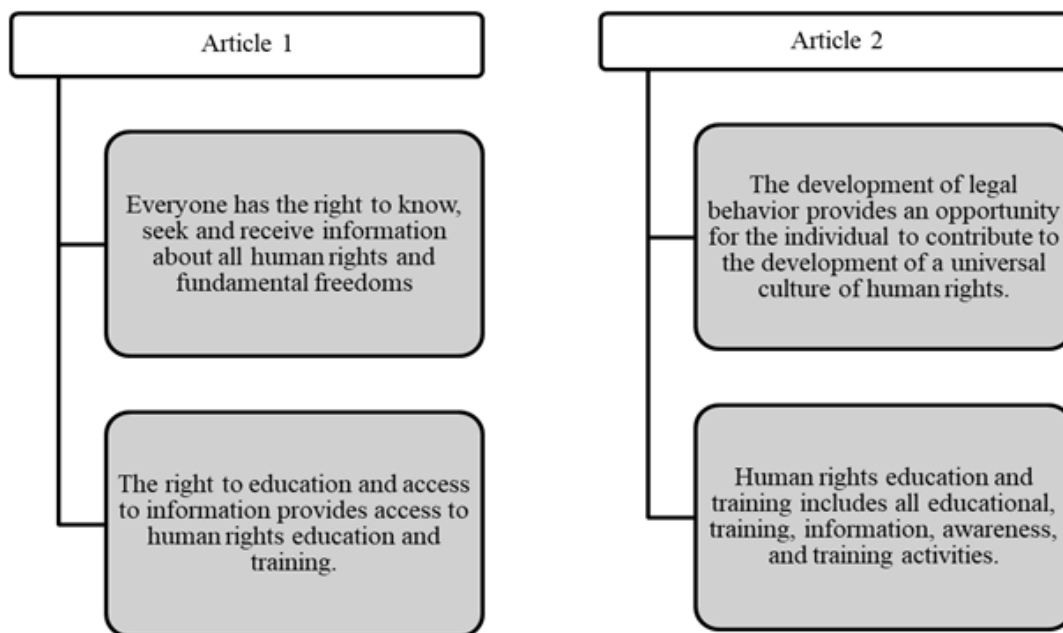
Article 1

Everyone has the right to know, seek and receive information about all human rights and fundamental freedoms

The right to education and access to information provides access to human rights education and training.

Article 2

The development of legal behavior provides an opportunity for the individual to contribute to the development of a universal culture of human rights.

Human rights education and training includes all educational, training, information, awareness, and training activities.